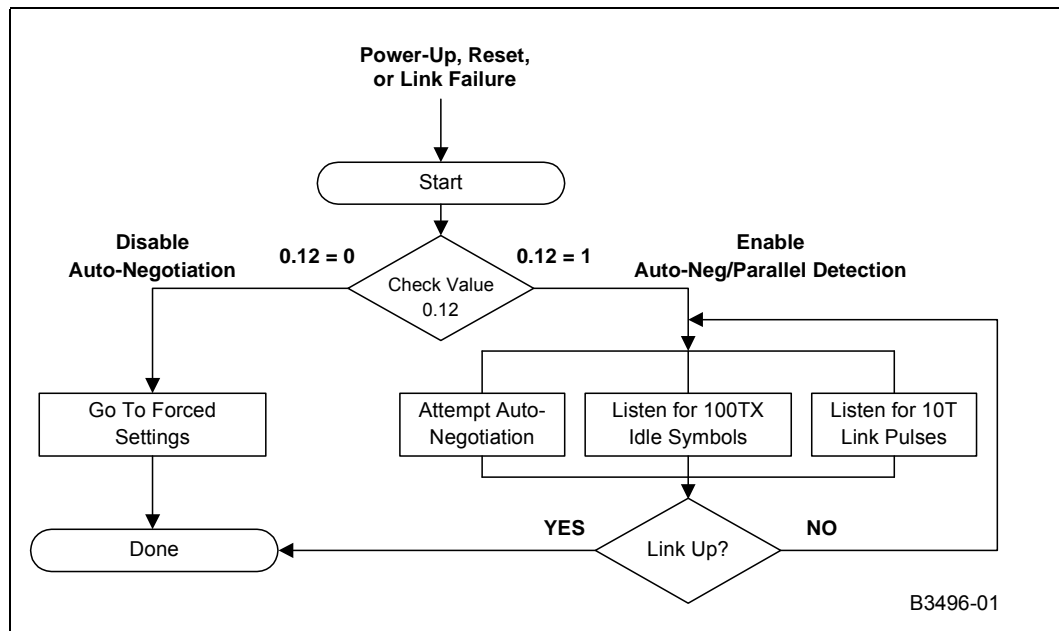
Power-Up, Reset, or Link Failure

Start

Disable Auto-Negotiation

0.12 = 0

Check Value 0.12

0.12 = 1

Enable Auto-Neg/Parallel Detection

Go To Forced Settings

Attempt Auto-Negotiation

Listen for 100TX Idle Symbols

Listen for 10T Link Pulses

Done

YES

Link Up?

NO

B3496-01